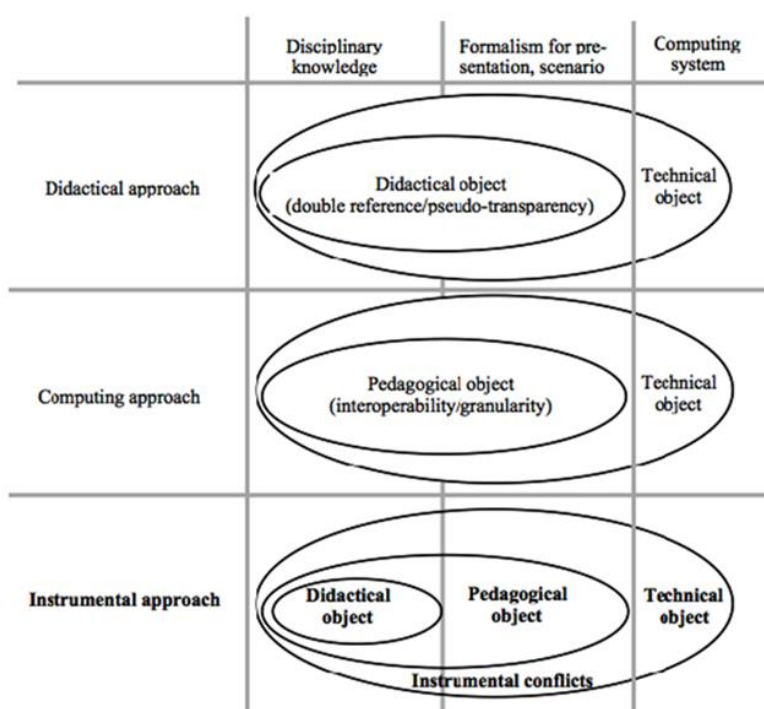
| | Disciplinary knowledge | Formalism for presentation, scenario | Computing system |
|---|---|---|---|
| Didactical approach | Didactical object (double reference/pseudo-transparency) | | Technical object |
| Computing approach | Pedagogical object (interoperability/granularity) | | Technical object |
| **Instrumental approach** | **Didactical object** | **Pedagogical object** | **Technical object** |

**Instrumental conflicts**